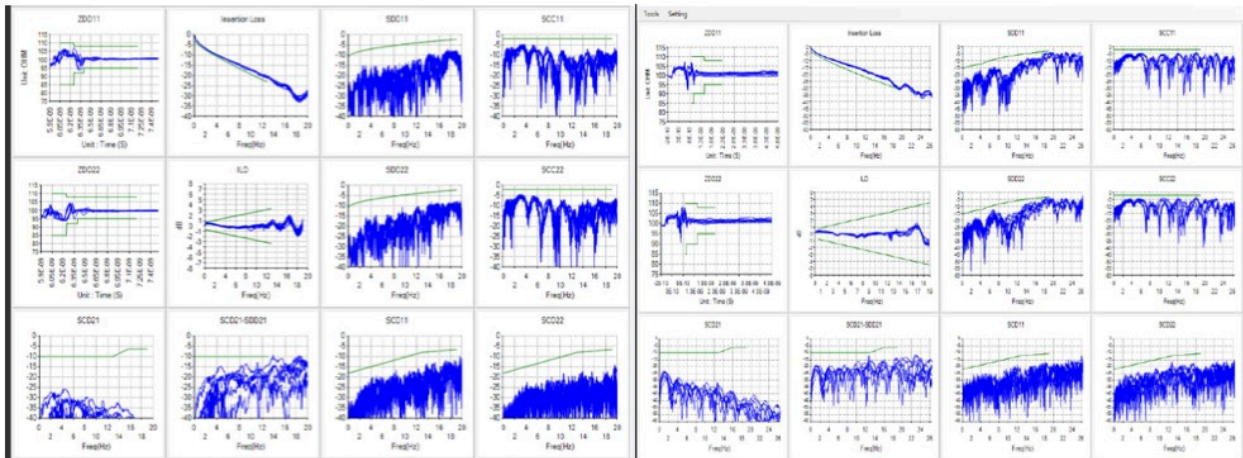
ZDD11

Unit: OHM

115
110
105
100
95
90
85
80
75

5.5E-09 6.0E-09 6.5E-09 7.0E-09 7.5E-09

Unit : Time (S)

Insertion Loss

0
-5
-10
-15
-20
-25
-30

2 6 10 14 18 20

Freq(Hz)

SDD11

0
-5
-10
-15
-20
-25
-30
-35
-40

2 6 10 14 18

Freq(Hz)

SCC11

0
-5
-10
-15
-20
-25
-30
-35
-40

0 4 8 12 16 20

Freq(Hz)

ZDD22

110
105
100
95
90
85
80

Unit : Time (S)

ILD

dB

Freq(Hz)

SDD22

Freq(Hz)

SCC22

Freq(Hz)

SCD21

-5
-10
-15
-20
-25
-30
-35
-40

0 2 4 6 8 10 12 14 16 18 20

Freq(Hz)

SCD21-SDD21

Freq(Hz)

SCC11

Freq(Hz)

SCD22

Freq(Hz)

Tools Setting

ZDD11

Unit: OHM

115
110
105
100
95
90
85
80
75
70

Unit: Time (S)

Insertion Loss

Freq(Hz)

SDD11

Freq(Hz)

SCC11

Freq(Hz)

ZDD22

115
110
105
100
95
90
85
80
75

Unit: Time (S)

ILD

dB

Freq(Hz)

SDD22

Freq(Hz)

SCC22

Freq(Hz)

SCD21

Freq(Hz)

SCD21-SDD21

Freq(Hz)

SCD11

Freq(Hz)

SCD22

Freq(Hz)